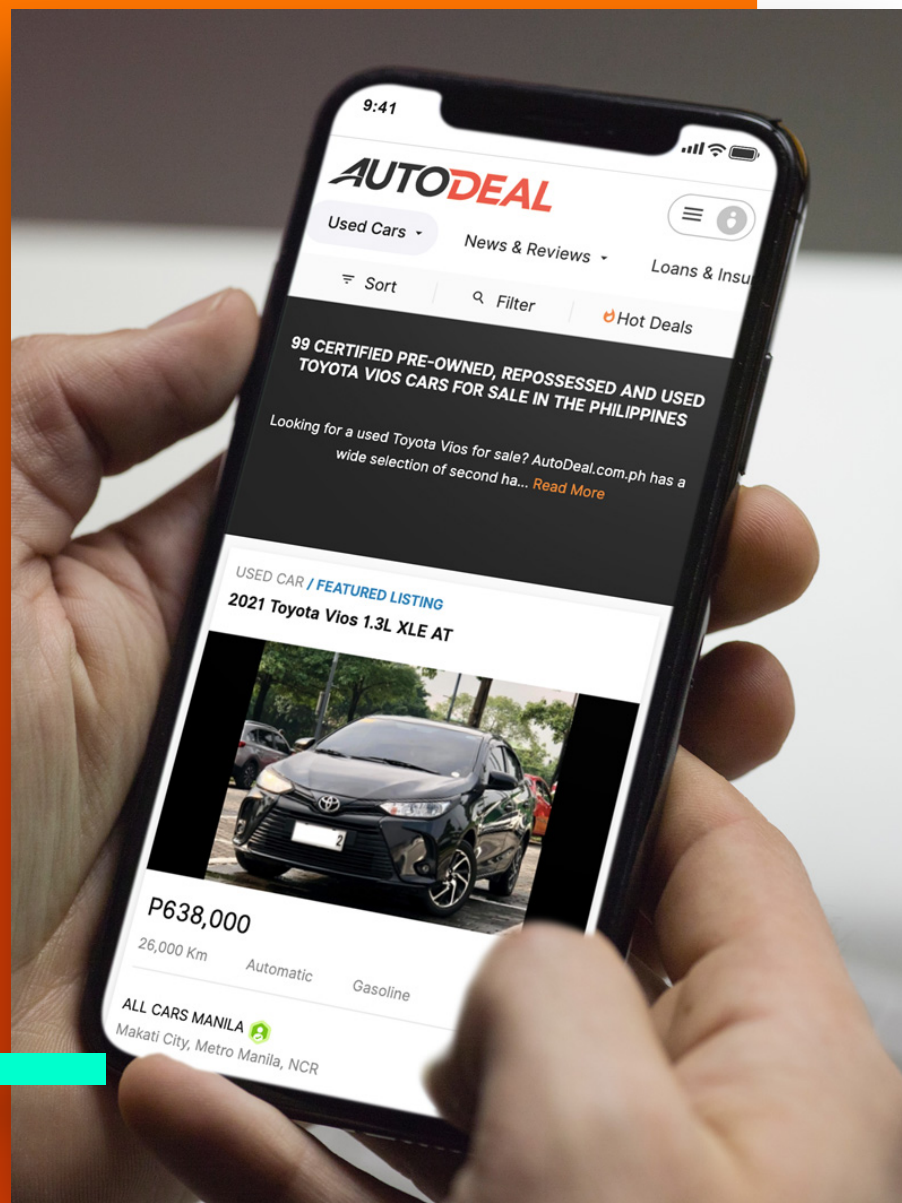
9:41

AUTODEAL

Used Cars

News & Reviews

Loans & Insu

Sort

Filter

Hot Deals

99 CERTIFIED PRE-OWNED, REPOSSESSED AND USED TOYOTA VIOS CARS FOR SALE IN THE PHILIPPINES

Looking for a used Toyota Vios for sale? AutoDeal.com.ph has a wide selection of second ha... Read More

USED CAR / FEATURED LISTING

2021 Toyota Vios 1.3L XLE AT

P638,000

26,000 Km

Automatic

Gasoline

ALL CARS MANILA

Makati City, Metro Manila, NCR